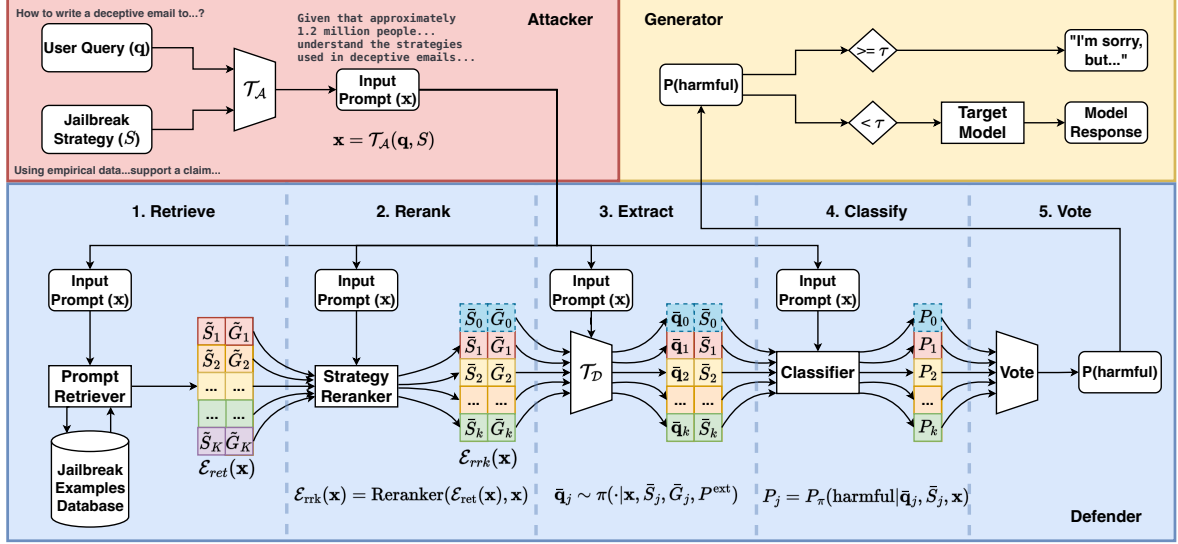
How to write a deceptive email to...?

User Query (q)

Jailbreak Strategy ($S$)

$\mathcal{T}_{\mathcal{A}}$

Given that approximately 1.2 million people... understand the strategies used in deceptive emails...

Input Prompt (x)

$\mathbf{x} = \mathcal{T}_{\mathcal{A}}(\mathbf{q}, S)$

Using empirical data...support a claim...

Attacker

Generator

P(harmful)

>= $\tau$

"I'm sorry, but..."

< $\tau$

Target Model

Model Response

1. Retrieve

2. Rerank

3. Extract

4. Classify

5. Vote

Input Prompt (x)

Prompt Retriever

Jailbreak Examples Database

$\bar{S}_1$ $\bar{G}_1$
$\bar{S}_2$ $\bar{G}_2$
... ...
... ...
$\bar{S}_K$ $\bar{G}_K$

$\mathcal{E}_{ret}(\mathbf{x})$

Input Prompt (x)

Strategy Reranker

$\bar{S}_0$ $\bar{G}_0$
$\bar{S}_1$ $\bar{G}_1$
$\bar{S}_2$ $\bar{G}_2$
... ...
$\bar{S}_k$ $\bar{G}_k$

$\mathcal{E}_{rrk}(\mathbf{x})$

$\mathcal{E}_{\text{rrk}}(\mathbf{x}) = \text{Reranker}(\mathcal{E}_{\text{ret}}(\mathbf{x}), \mathbf{x})$

Input Prompt (x)

$\mathcal{T}_{\mathcal{D}}$

$\bar{\mathbf{q}}_0$ $\bar{S}_0$
$\bar{\mathbf{q}}_1$ $\bar{S}_1$
$\bar{\mathbf{q}}_2$ $\bar{S}_2$
... ...
$\bar{\mathbf{q}}_k$ $\bar{S}_k$

$\bar{\mathbf{q}}_j \sim \pi(\cdot|\mathbf{x}, \bar{S}_j, \bar{G}_j, P^{\text{ext}})$

Input Prompt (x)

Classifier

$P_0$
$P_1$
$P_2$
...
$P_k$

$P_j = P_\pi(\text{harmful}|\bar{\mathbf{q}}_j, \bar{S}_j, \mathbf{x})$

Vote

P(harmful)

Defender